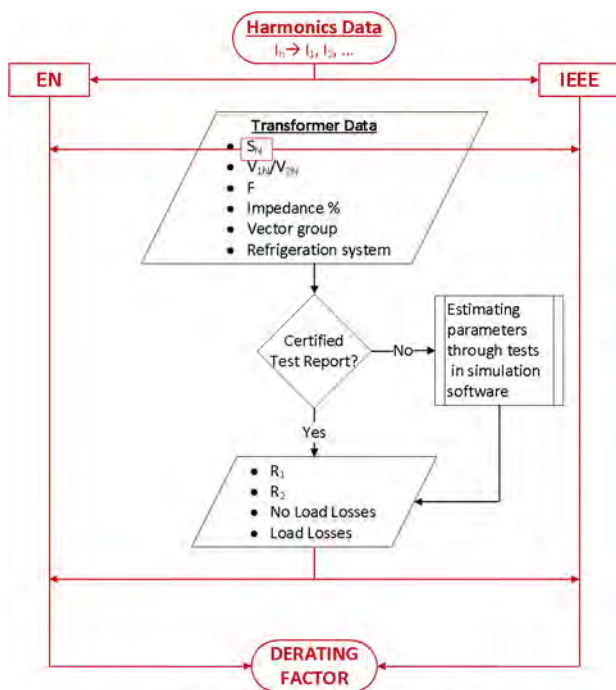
Harmonics Data
$I_h \rightarrow I_1, I_2, \ldots$

EN

IEEE

Transformer Data
- $S_N$
- $V_{1N}/V_{2N}$
- F
- Impedance %
- Vector group
- Refrigeration system

Certified Test Report?

No

Estimating parameters through tests in simulation software

Yes

- $R_1$
- $R_2$
- No Load Losses
- Load Losses

DERATING FACTOR